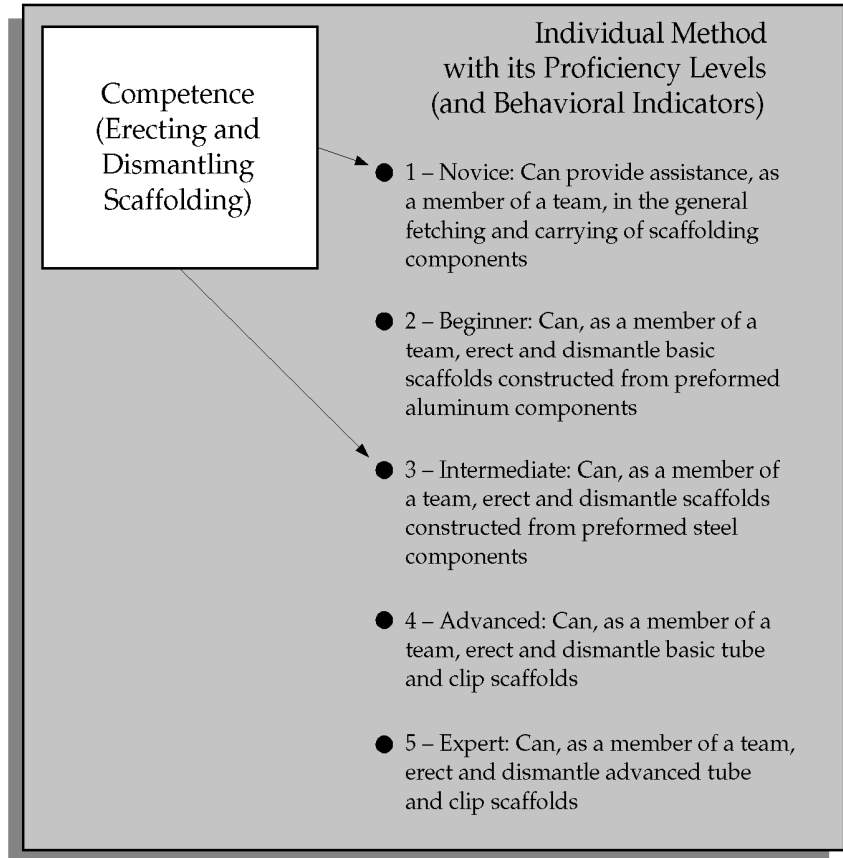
Competence (Erecting and Dismantling Scaffolding)

Individual Method with its Proficiency Levels (and Behavioral Indicators)

● 1 – Novice: Can provide assistance, as a member of a team, in the general fetching and carrying of scaffolding components

● 2 – Beginner: Can, as a member of a team, erect and dismantle basic scaffolds constructed from preformed aluminum components

● 3 – Intermediate: Can, as a member of a team, erect and dismantle scaffolds constructed from preformed steel components

● 4 – Advanced: Can, as a member of a team, erect and dismantle basic tube and clip scaffolds

● 5 – Expert: Can, as a member of a team, erect and dismantle advanced tube and clip scaffolds